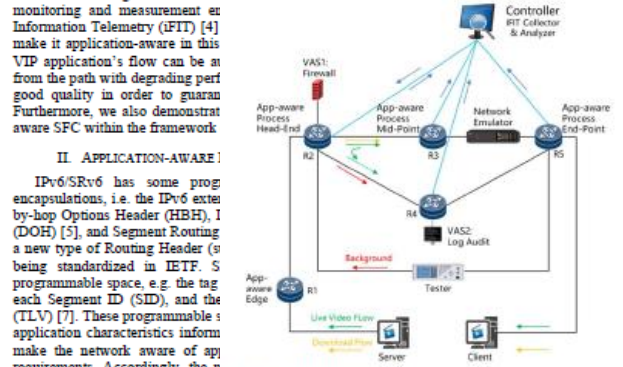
monitoring and measurement en Information Telemetry (iFIT) [4] make it application-aware in this VIP application's flow can be a from the path with degrading perf good quality in order to guaran Furthermore, we also demonstrat aware SFC within the framework

II. APPLICATION-AWARE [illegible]

IPv6/SRv6 has some prog encapsulations, i.e. the IPv6 exte by-hop Options Header (HBH), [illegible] (DOH) [5], and Segment Routing a new type of Routing Header (s being standardized in IETF. S programmable space, e.g. the tag each Segment ID (SID), and the (TLV) [7]. These programmable s application characteristics inform make the network aware of ap requirements. Accordingly, the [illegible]

Controller
iFIT Collector & Analyzer

VAS1: Firewall

App-aware Process Head-End

App-aware Process Mid-Point

Network Emulator

App-aware Process End-Point

R2

R3

R5

R4

VAS2: Log Audit

Background

Tester

App-aware Edge

R1

Live Video Flow

Download Flow

Server

Client